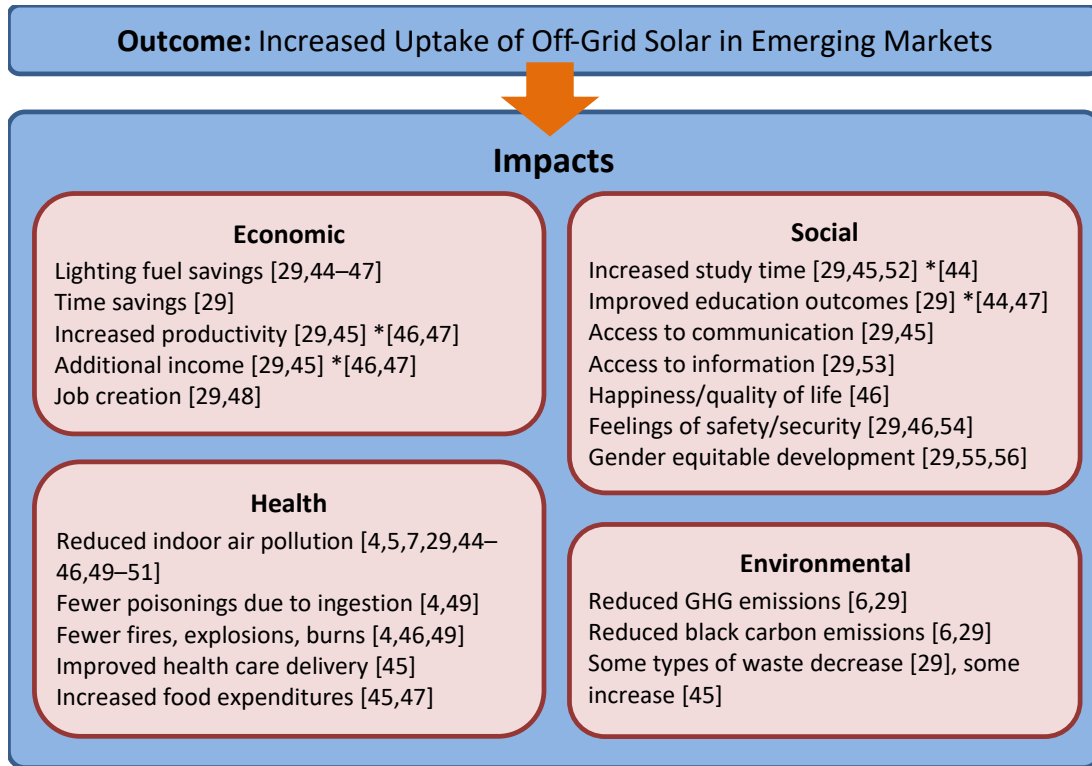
**Outcome:** Increased Uptake of Off-Grid Solar in Emerging Markets

**Impacts**

**Economic**
Lighting fuel savings [29,44–47]
Time savings [29]
Increased productivity [29,45] *[46,47]
Additional income [29,45] *[46,47]
Job creation [29,48]

**Social**
Increased study time [29,45,52] *[44]
Improved education outcomes [29] *[44,47]
Access to communication [29,45]
Access to information [29,53]
Happiness/quality of life [46]
Feelings of safety/security [29,46,54]
Gender equitable development [29,55,56]

**Health**
Reduced indoor air pollution [4,5,7,29,44–46,49–51]
Fewer poisonings due to ingestion [4,49]
Fewer fires, explosions, burns [4,46,49]
Improved health care delivery [45]
Increased food expenditures [45,47]

**Environmental**
Reduced GHG emissions [6,29]
Reduced black carbon emissions [6,29]
Some types of waste decrease [29], some increase [45]